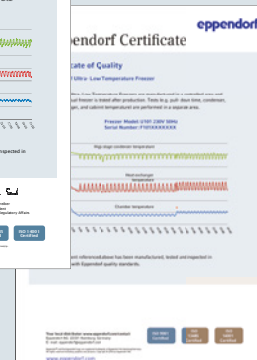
eppendorf

Eppendorf Certificate

Certificate of Quality

U Ultra- Low Temperature Freezer

Freezer Model: U101 230V 50Hz
Serial Number: F101XXXXXXX

High stage condenser temperature

Heat exchanger temperature

Chamber temperature

inspected in

ISO 9001 Certified

ISO 9001 Certified

www.eppendorf.com